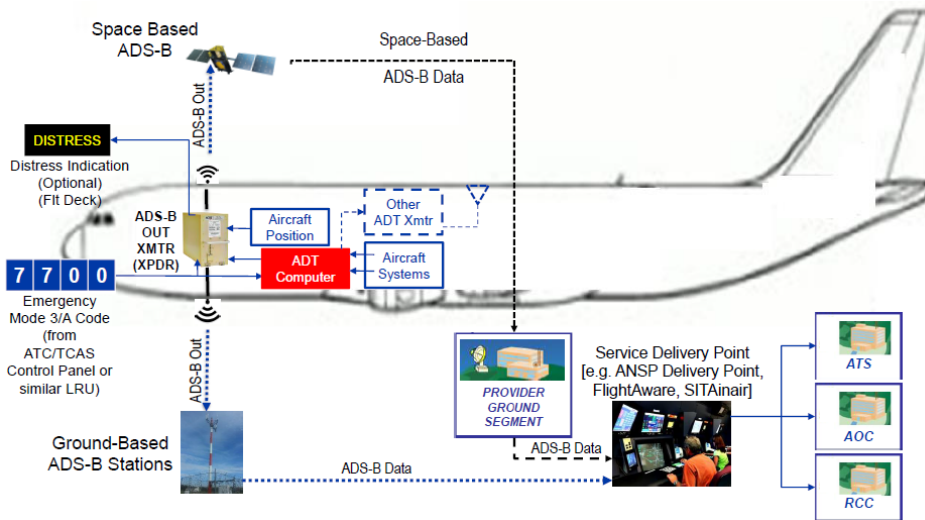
Space Based ADS-B

Space-Based

ADS-B Data

ADS-B Out

DISTRESS

Distress Indication (Optional) (Flt Deck)

ADS-B OUT XMTR (XPDR)

Aircraft Position

Other ADT Xmtr

ADT Computer

Aircraft Systems

7 7 0 0

Emergency Mode 3/A Code (from ATC/TCAS Control Panel or similar LRU)

ADS-B Out

PROVIDER GROUND SEGMENT

Service Delivery Point [e.g. ANSP Delivery Point, FlightAware, SITAinair]

ATS

AOC

RCC

ADS-B Data

Ground-Based ADS-B Stations

ADS-B Data